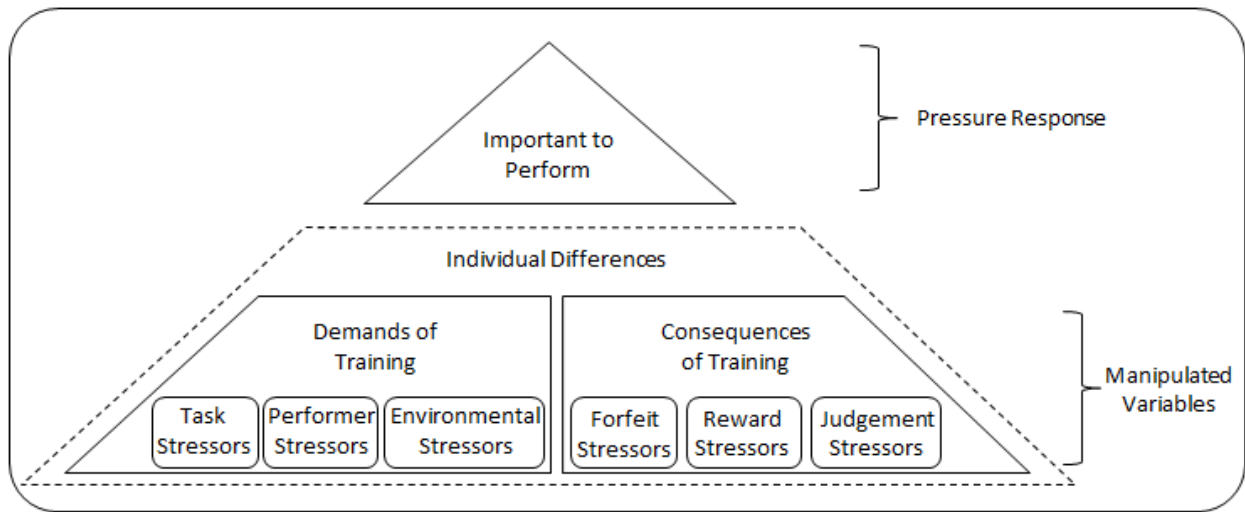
Important to Perform

Pressure Response

Individual Differences

Demands of Training

Task Stressors

Performer Stressors

Environmental Stressors

Consequences of Training

Forfeit Stressors

Reward Stressors

Judgement Stressors

Manipulated Variables